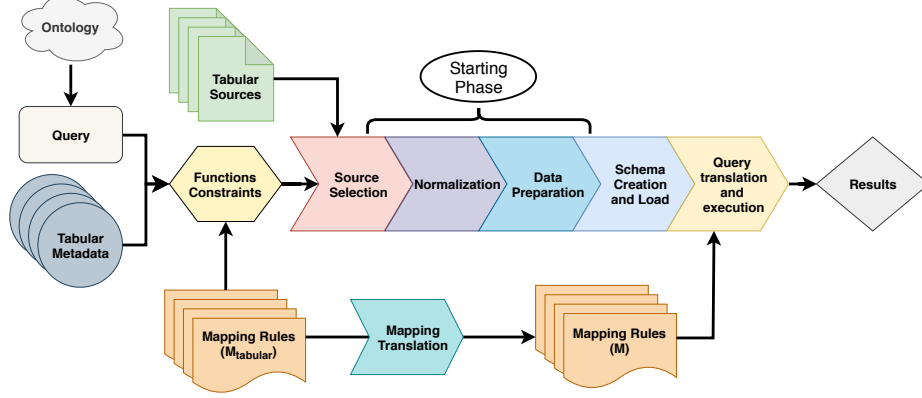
Ontology

Tabular Sources

Starting Phase

Query

Tabular Metadata

Functions Constraints

Source Selection

Normalization

Data Preparation

Schema Creation and Load

Query translation and execution

Results

Mapping Rules ($M_{tabular}$)

Mapping Translation

Mapping Rules (M)